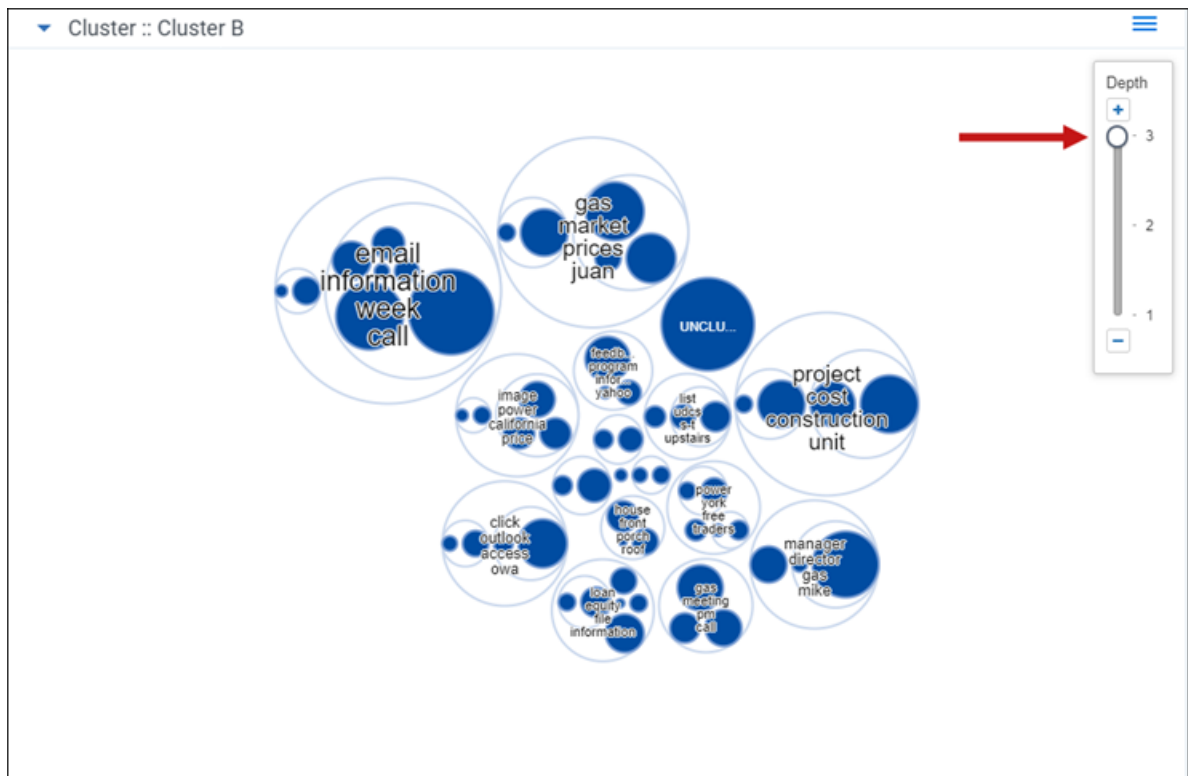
Cluster :: Cluster B

Depth
+
3
2
1
−

email
information
week
call

gas
market
prices
juan

UNCLU...

feedb...
program
infor...
yahoo

image
power
california
price

list
udcs
s-f
upstairs

project
cost
construction
unit

power
york
free
traders

house
front
porch
roof

click
outlook
access
owa

manager
director
gas
mike

loan
equity
file
information

gas
meeting
pm
call